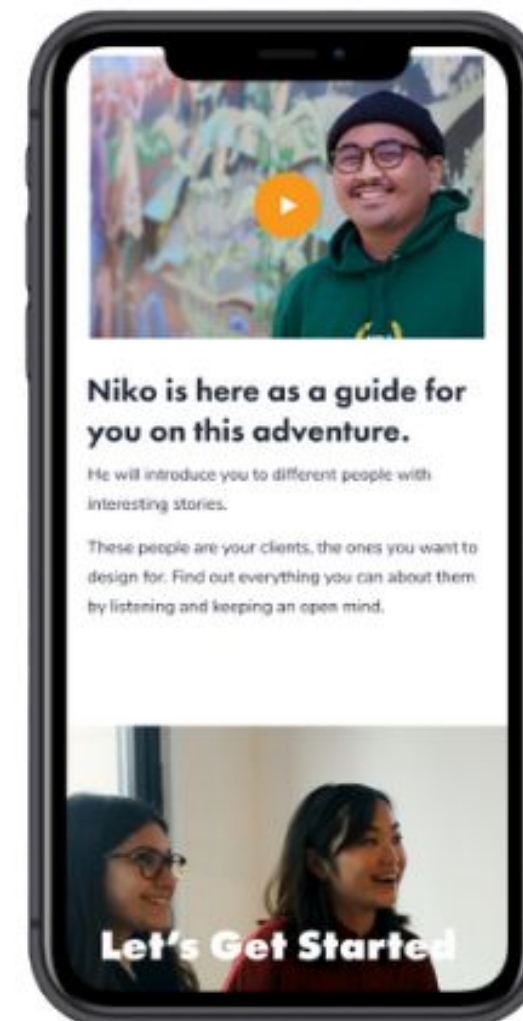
Niko is here as a guide for you on this adventure.

He will introduce you to different people with interesting stories.

These people are your clients, the ones you want to design for. Find out everything you can about them by listening and keeping an open mind.

Let's Get Started